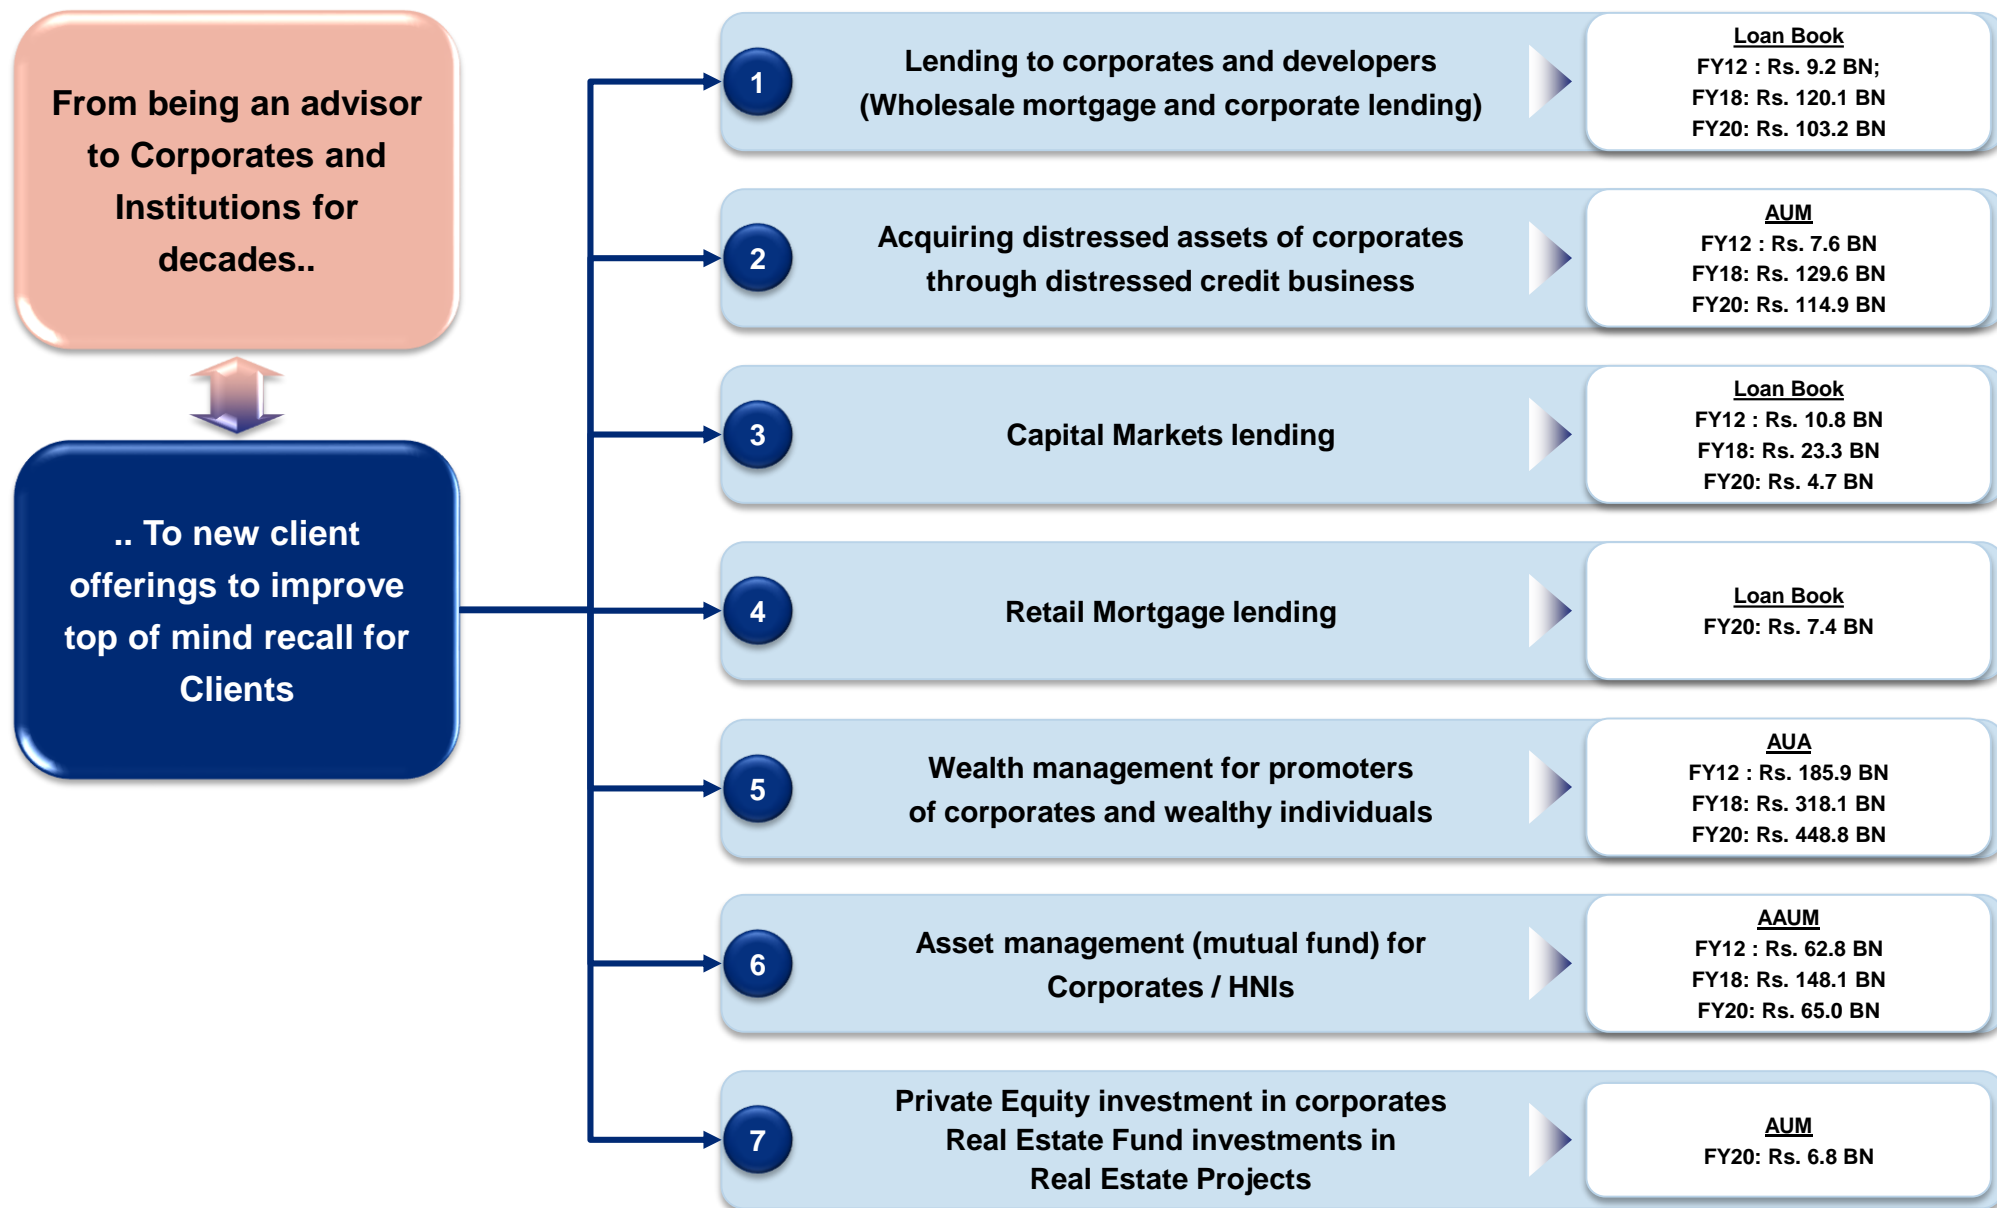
From being an advisor to Corporates and Institutions for decades..

.. To new client offerings to improve top of mind recall for Clients

1

Lending to corporates and developers (Wholesale mortgage and corporate lending)

Loan Book
FY12 : Rs. 9.2 BN;
FY18: Rs. 120.1 BN
FY20: Rs. 103.2 BN

2

Acquiring distressed assets of corporates through distressed credit business

AUM
FY12 : Rs. 7.6 BN
FY18: Rs. 129.6 BN
FY20: Rs. 114.9 BN

3

Capital Markets lending

Loan Book
FY12 : Rs. 10.8 BN
FY18: Rs. 23.3 BN
FY20: Rs. 4.7 BN

4

Retail Mortgage lending

Loan Book
FY20: Rs. 7.4 BN

5

Wealth management for promoters of corporates and wealthy individuals

AUA
FY12 : Rs. 185.9 BN
FY18: Rs. 318.1 BN
FY20: Rs. 448.8 BN

6

Asset management (mutual fund) for Corporates / HNIs

AAUM
FY12 : Rs. 62.8 BN
FY18: Rs. 148.1 BN
FY20: Rs. 65.0 BN

7

Private Equity investment in corporates
Real Estate Fund investments in Real Estate Projects

AUM
FY20: Rs. 6.8 BN